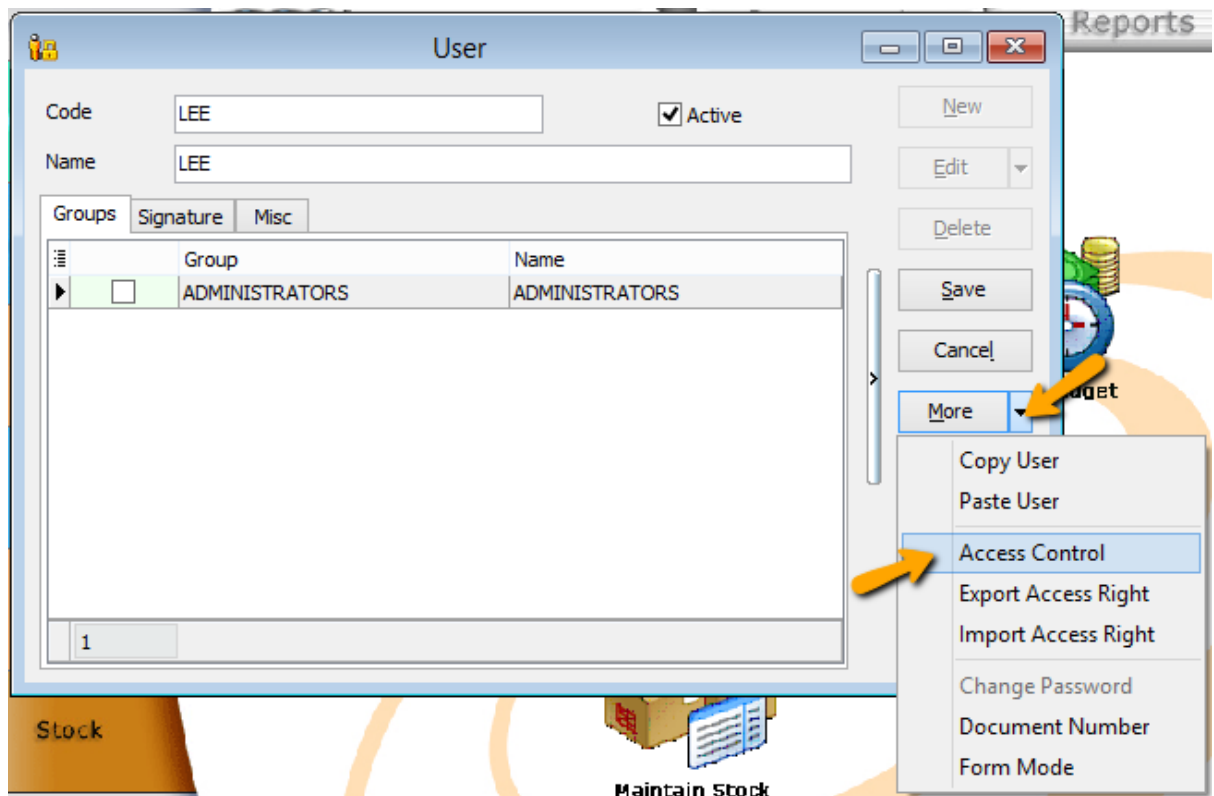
Reports

User

Code LEE

Active

Name LEE

New

Edit

Delete

Save

Cancel

More

Groups Signature Misc

| | | Group | Name |
|---|---|---|---|
| ▶ | ☐ | ADMINISTRATORS | ADMINISTRATORS |

1

udget

Copy User
Paste User
Access Control
Export Access Right
Import Access Right
Change Password
Document Number
Form Mode

Stock

Maintain Stock